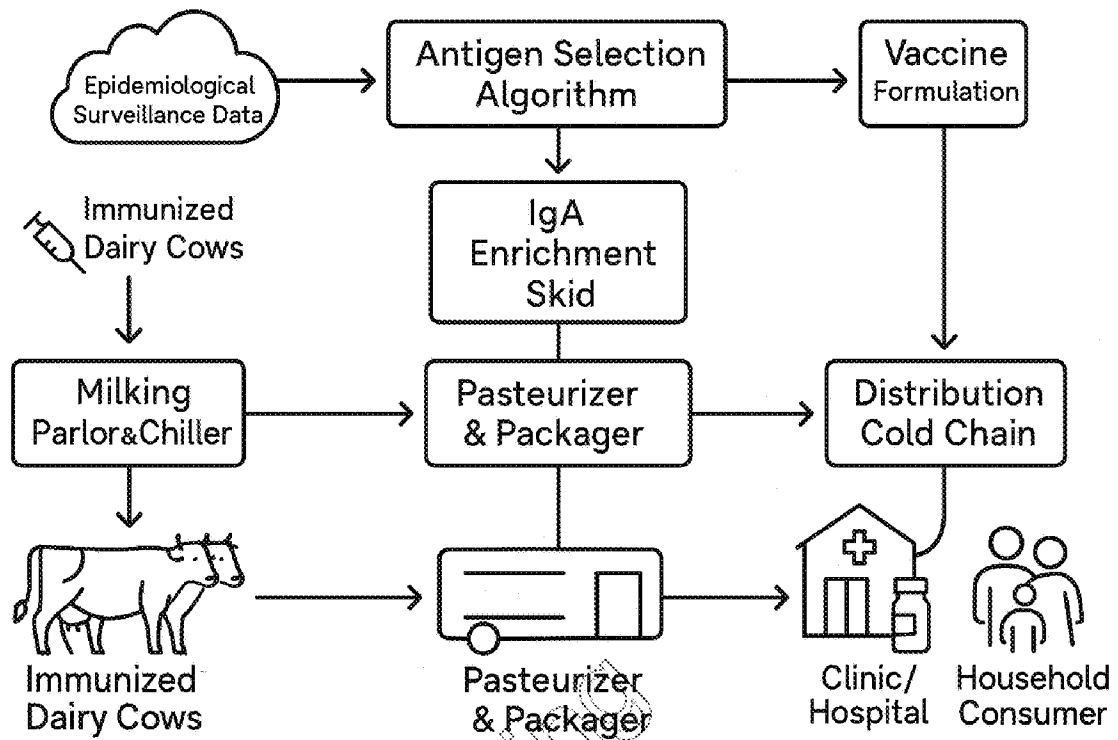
Epidemiological Surveillance Data

Antigen Selection Algorithm

Vaccine Formulation

Immunized Dairy Cows

IgA Enrichment Skid

Milking Parlor&Chiller

Pasteurizer & Packager

Distribution Cold Chain

Immunized Dairy Cows

Pasteurizer & Packager

Clinic/ Hospital

Household Consumer